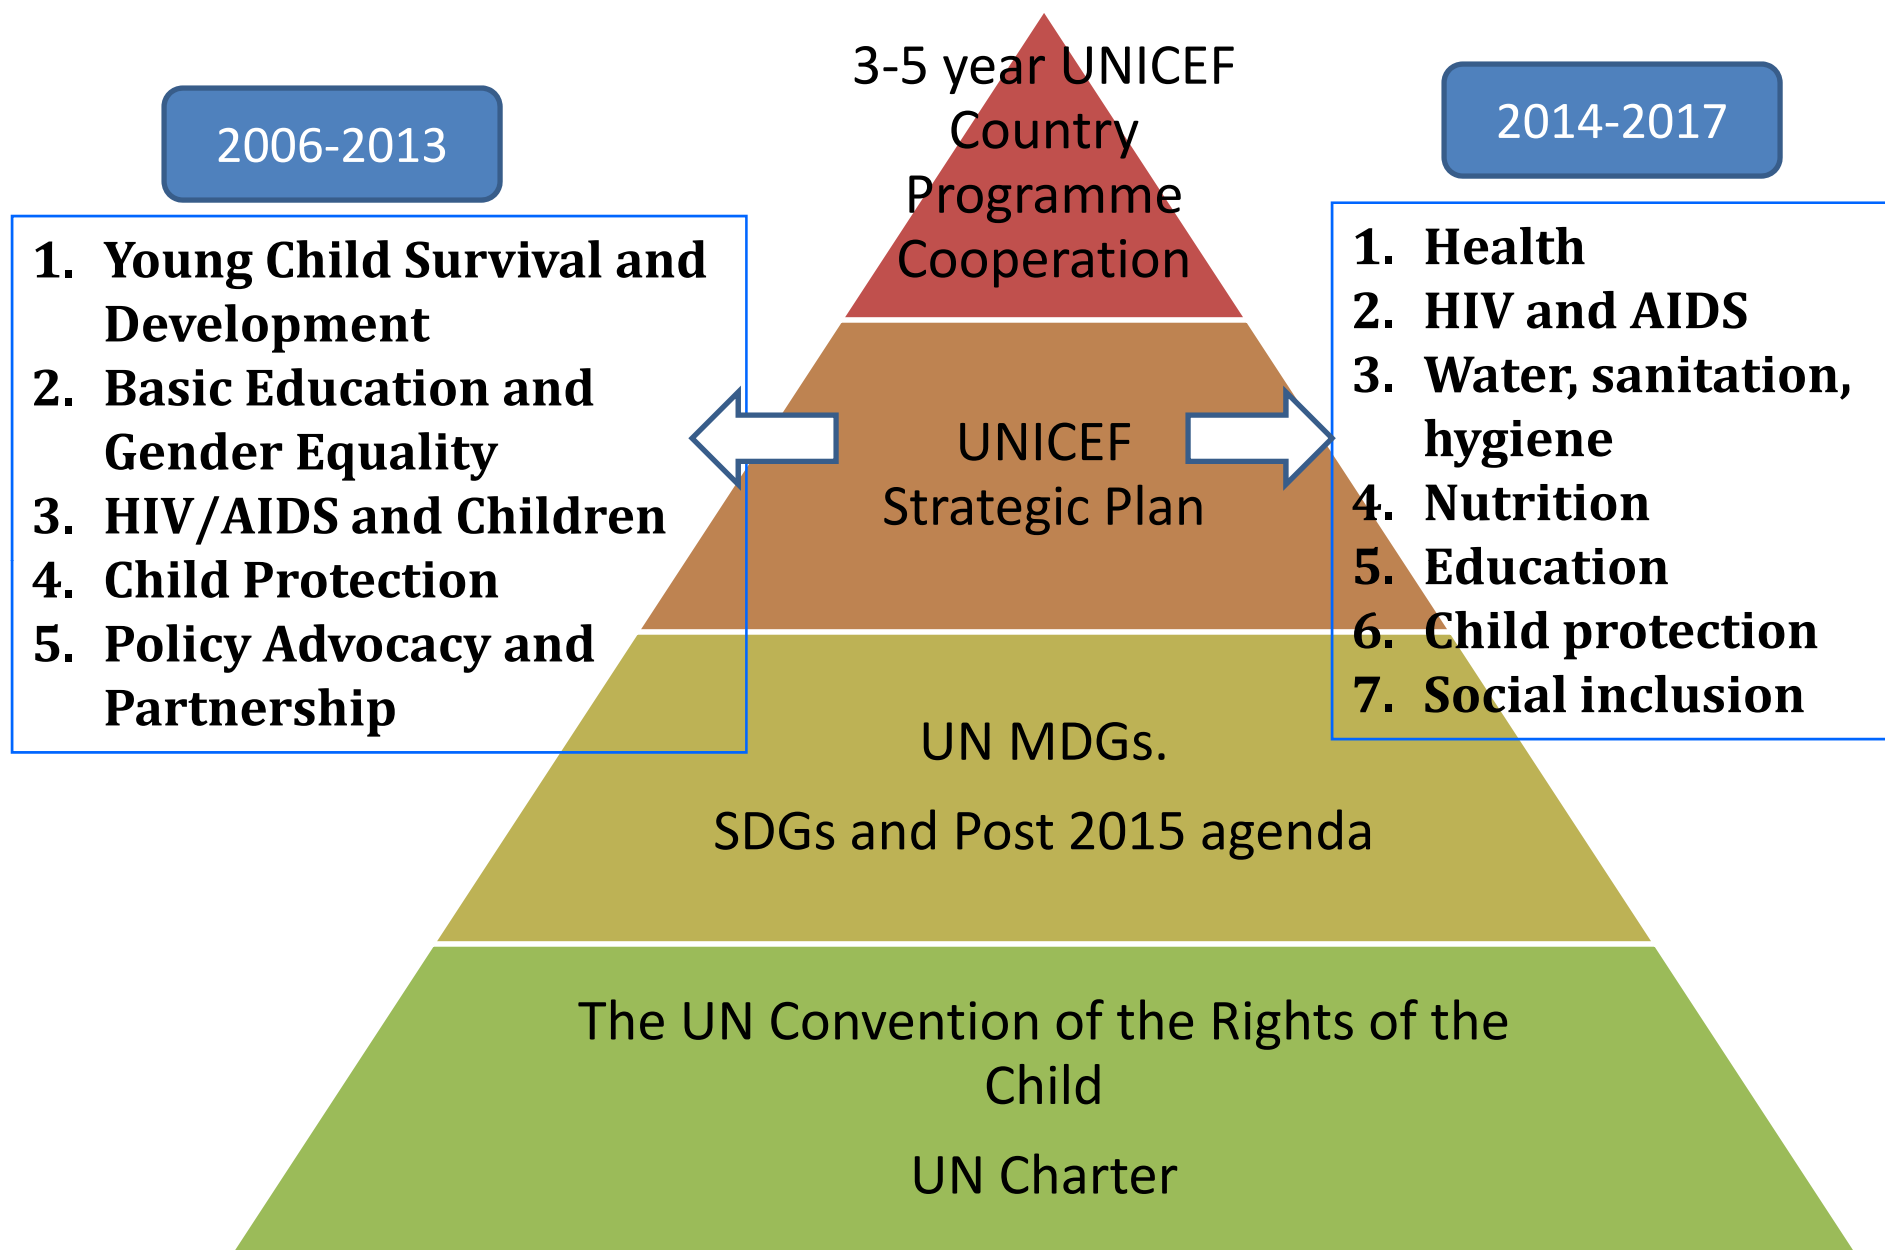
3-5 year UNICEF Country Programme Cooperation

2006-2013

1. Young Child Survival and Development
2. Basic Education and Gender Equality
3. HIV/AIDS and Children
4. Child Protection
5. Policy Advocacy and Partnership

UNICEF Strategic Plan

2014-2017

1. Health
2. HIV and AIDS
3. Water, sanitation, hygiene
4. Nutrition
5. Education
6. Child protection
7. Social inclusion

UN MDGs.

SDGs and Post 2015 agenda

The UN Convention of the Rights of the Child

UN Charter